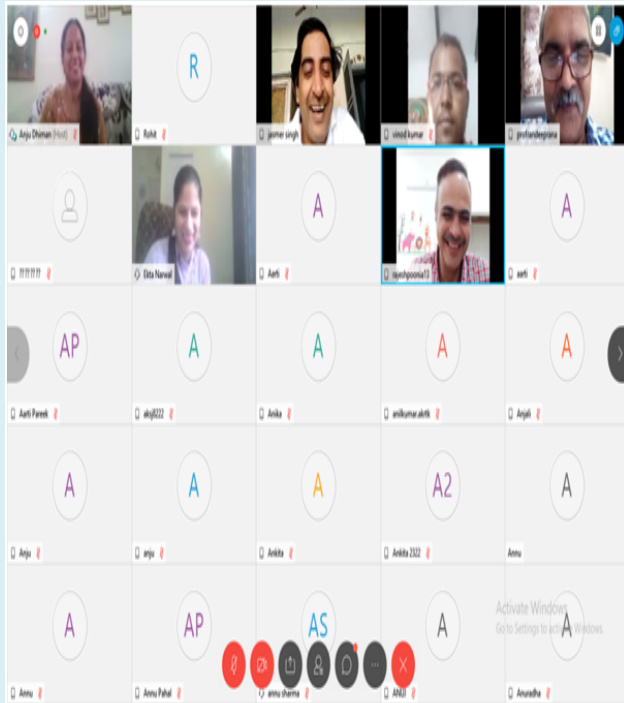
Anju Dhiman (Host)

R

Rohit

jasmer singh

vinod kumar

proflandeeprana

!!!!!!!!

Ekta Narwal

A

Aarti

rajeshpoonia13

A

aarti

AP

Aarti Pareek

A

aksj8222

A

Anika

A

anilkumar.aktk

A

Anjali

A

Anju

A

anju

A

Ankita

A2

Ankita 2322

A

Annu

A

Annu

AP

Annu Pahal

AS

annu sharma

A

ANUJ

A

Anuradha

Activate Windows
Go to Settings to activate Windows.

...